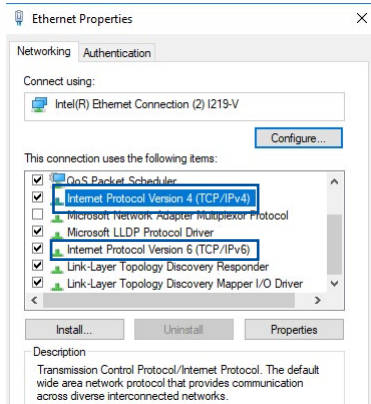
Ethernet Properties

Networking Authentication

Connect using:

Intel(R) Ethernet Connection (2) I219-V

Configure...

This connection uses the following items:

QoS Packet Scheduler
Internet Protocol Version 4 (TCP/IPv4)
Microsoft Network Adapter Multiplexor Protocol
Microsoft LLDP Protocol Driver
Internet Protocol Version 6 (TCP/IPv6)
Link-Layer Topology Discovery Responder
Link-Layer Topology Discovery Mapper I/O Driver

Install... Uninstall Properties

Description
Transmission Control Protocol/Internet Protocol. The default wide area network protocol that provides communication across diverse interconnected networks.